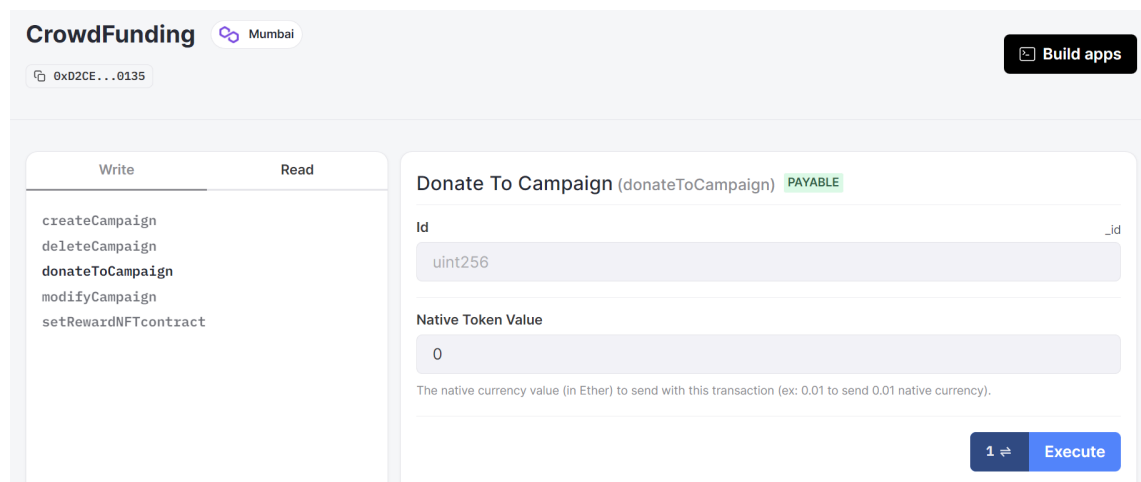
CrowdFunding Mumbai

0xD2CE...0135

Build apps

Write Read

createCampaign
deleteCampaign
donateToCampaign
modifyCampaign
setRewardNFTcontract

Donate To Campaign (donateToCampaign) PAYABLE

Id _id

uint256

Native Token Value

0

The native currency value (in Ether) to send with this transaction (ex: 0.01 to send 0.01 native currency).

1 ⇌ Execute